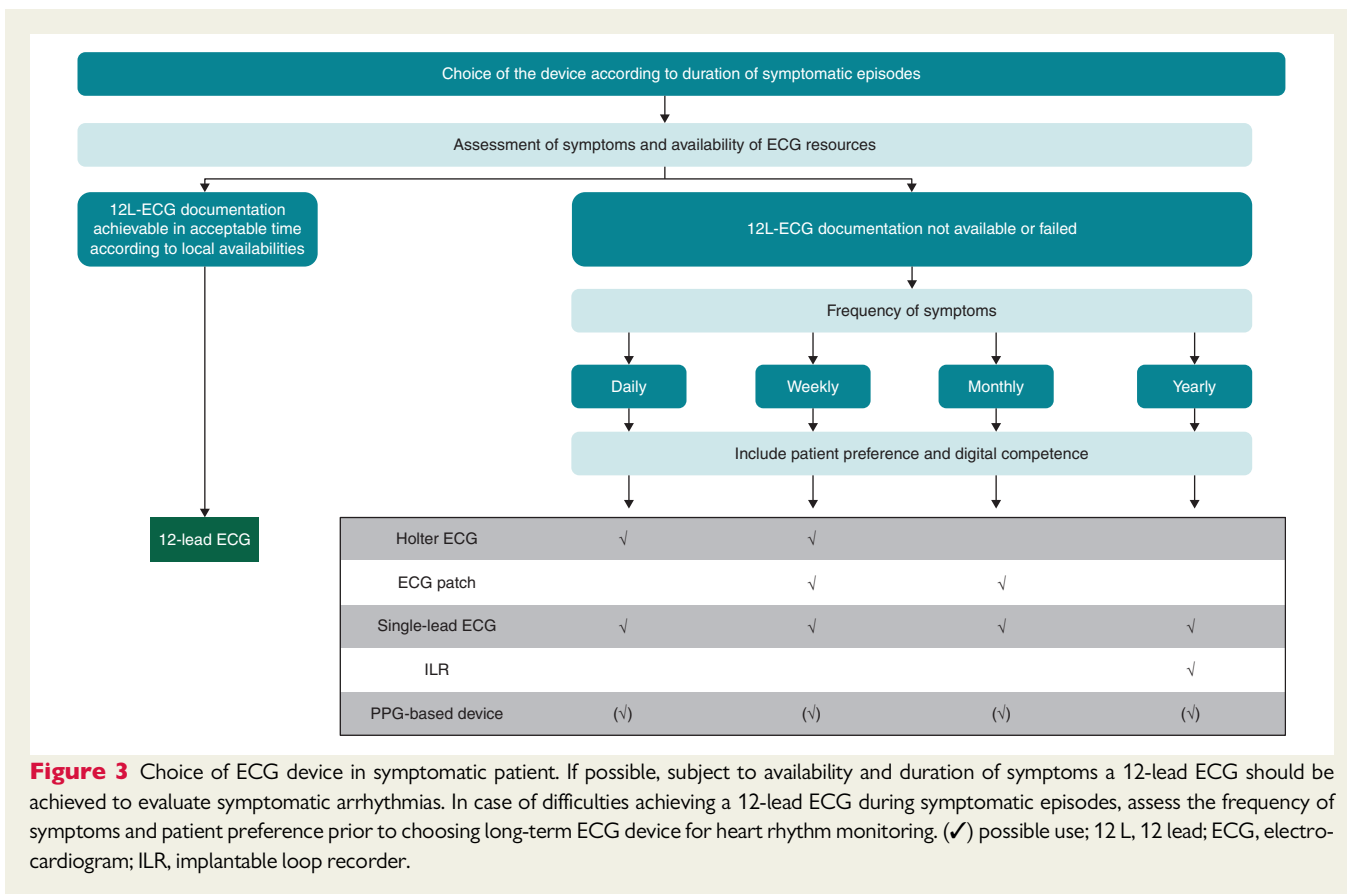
Choice of the device according to duration of symptomatic episodes

Assessment of symptoms and availability of ECG resources

12L-ECG documentation achievable in acceptable time according to local availabilities

12L-ECG documentation not available or failed

Frequency of symptoms

Daily

Weekly

Monthly

Yearly

Include patient preference and digital competence

12-lead ECG

| | Daily | Weekly | Monthly | Yearly |
|---|---|---|---|---|
| Holter ECG | √ | √ | | |
| ECG patch | | √ | √ | |
| Single-lead ECG | √ | √ | √ | √ |
| ILR | | | | √ |
| PPG-based device | (√) | (√) | (√) | (√) |

**Figure 3** Choice of ECG device in symptomatic patient. If possible, subject to availability and duration of symptoms a 12-lead ECG should be achieved to evaluate symptomatic arrhythmias. In case of difficulties achieving a 12-lead ECG during symptomatic episodes, assess the frequency of symptoms and patient preference prior to choosing long-term ECG device for heart rhythm monitoring. (✓) possible use; 12 L, 12 lead; ECG, electrocardiogram; ILR, implantable loop recorder.